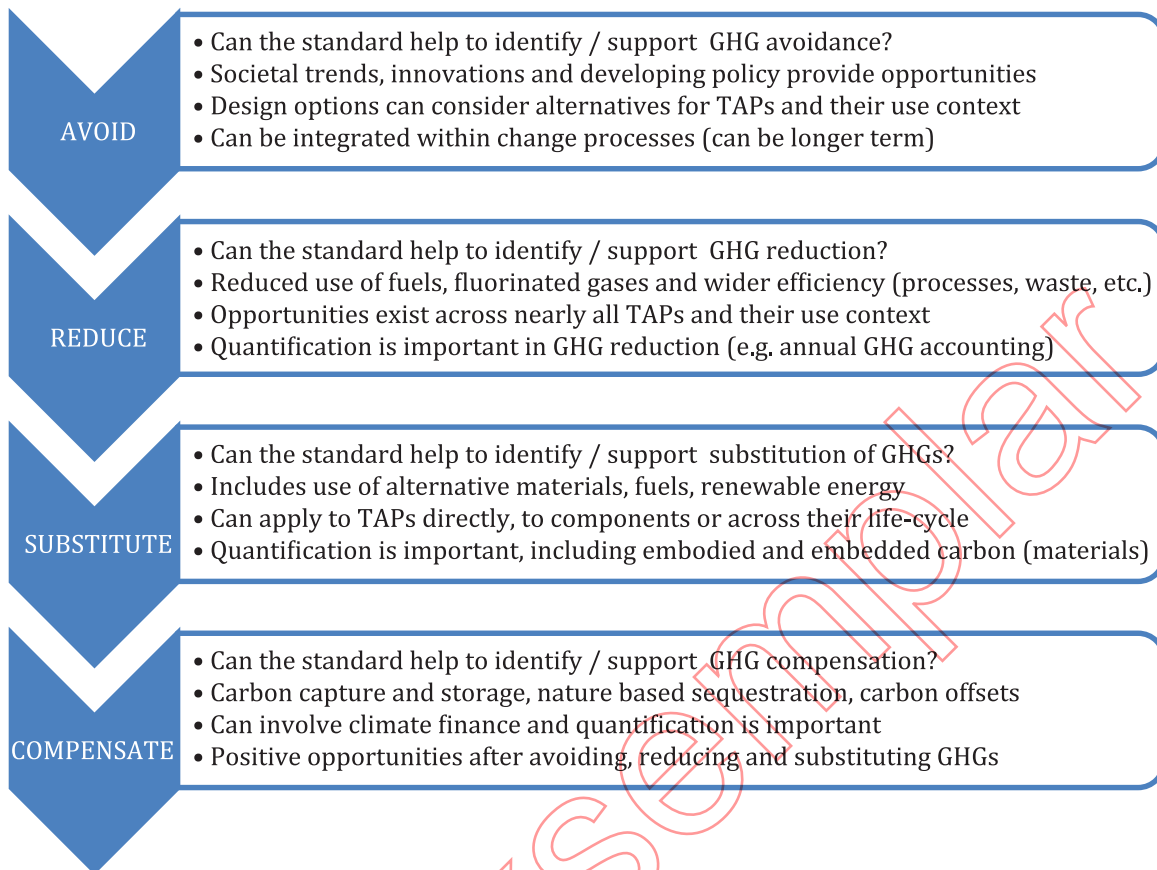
AVOID

• Can the standard help to identify / support GHG avoidance?
• Societal trends, innovations and developing policy provide opportunities
• Design options can consider alternatives for TAPs and their use context
• Can be integrated within change processes (can be longer term)

REDUCE

• Can the standard help to identify / support GHG reduction?
• Reduced use of fuels, fluorinated gases and wider efficiency (processes, waste, etc.)
• Opportunities exist across nearly all TAPs and their use context
• Quantification is important in GHG reduction (e.g. annual GHG accounting)

SUBSTITUTE

• Can the standard help to identify / support substitution of GHGs?
• Includes use of alternative materials, fuels, renewable energy
• Can apply to TAPs directly, to components or across their life-cycle
• Quantification is important, including embodied and embedded carbon (materials)

COMPENSATE

• Can the standard help to identify / support GHG compensation?
• Carbon capture and storage, nature based sequestration, carbon offsets
• Can involve climate finance and quantification is important
• Positive opportunities after avoiding, reducing and substituting GHGs

Exemplar